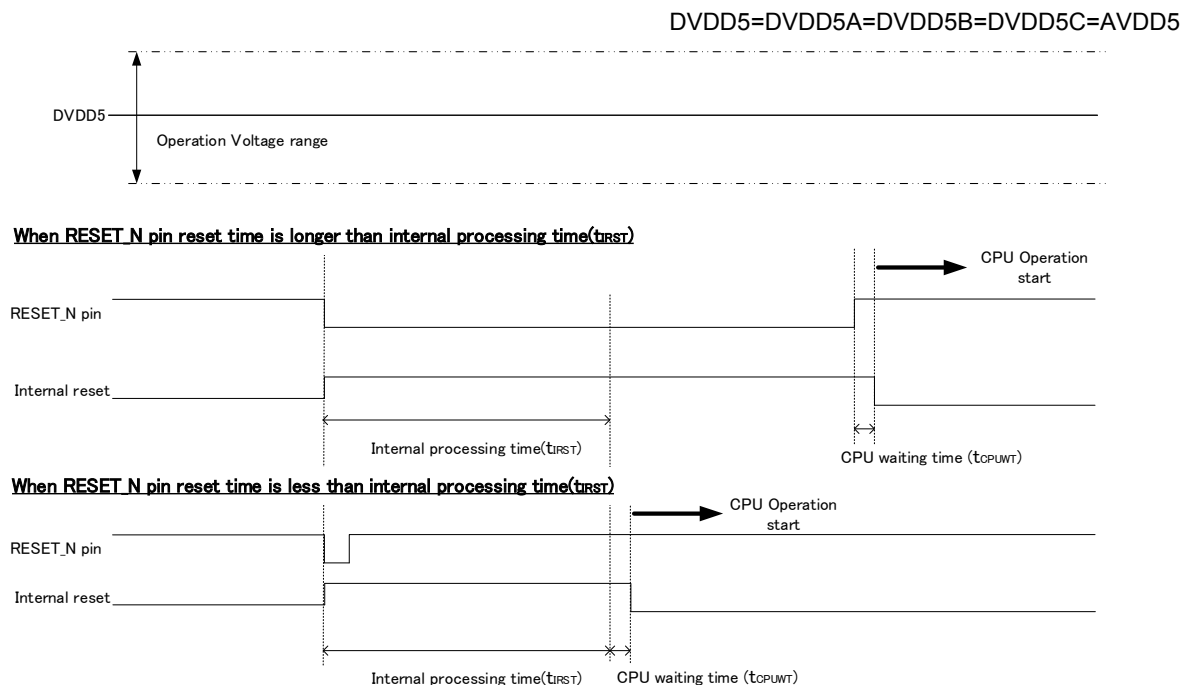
DVDD5=DVDD5A=DVDD5B=DVDD5C=AVDD5

DVDD5

Operation Voltage range

When RESET_N pin reset time is longer than internal processing time($t_{IRST}$)

CPU Operation start

RESET_N pin

Internal reset

Internal processing time($t_{IRST}$)

CPU waiting time ($t_{CPUWT}$)

When RESET_N pin reset time is less than internal processing time($t_{IRST}$)

CPU Operation start

RESET_N pin

Internal reset

Internal processing time($t_{IRST}$)

CPU waiting time ($t_{CPUWT}$)